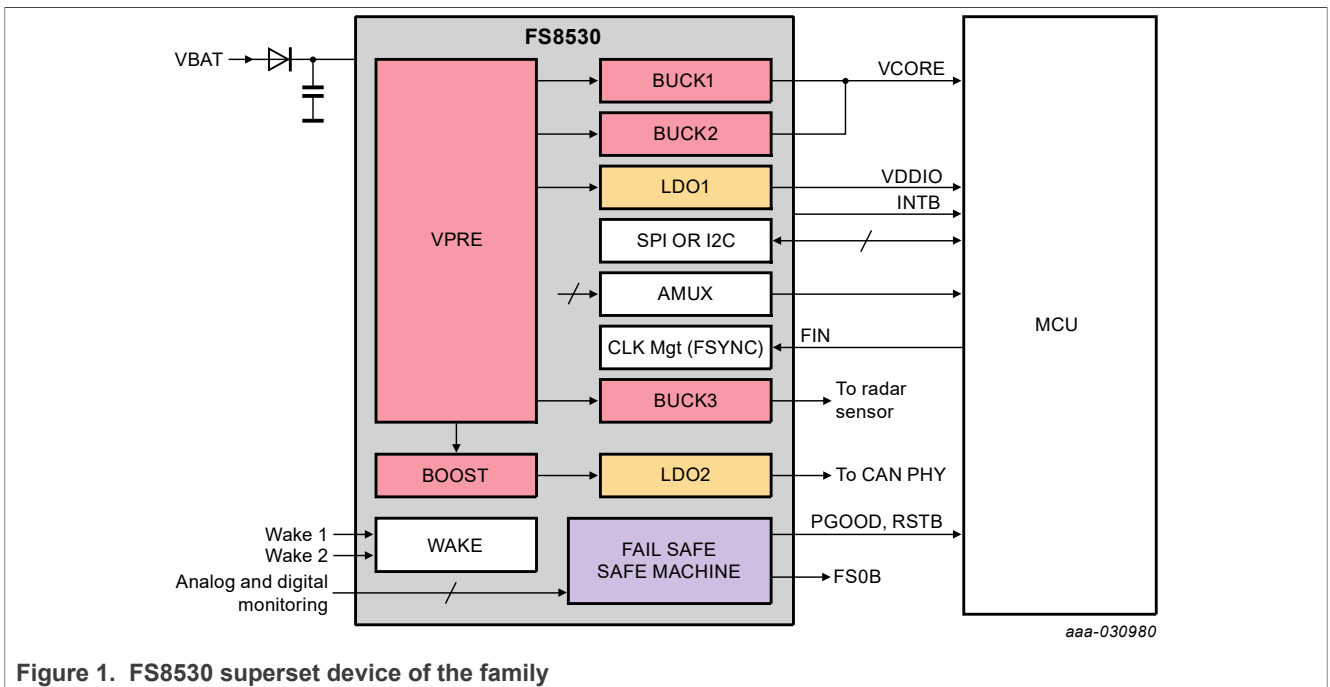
FS8530

VBAT

VPRE

BUCK1

BUCK2

LDO1

SPI OR I2C

AMUX

CLK Mgt (FSYNC)

BUCK3

BOOST

LDO2

WAKE

FAIL SAFE SAFE MACHINE

VCORE

VDDIO

INTB

FIN

To radar sensor

To CAN PHY

PGOOD, RSTB

FS0B

MCU

Wake 1

Wake 2

Analog and digital monitoring

aaa-030980

Figure 1. FS8530 superset device of the family